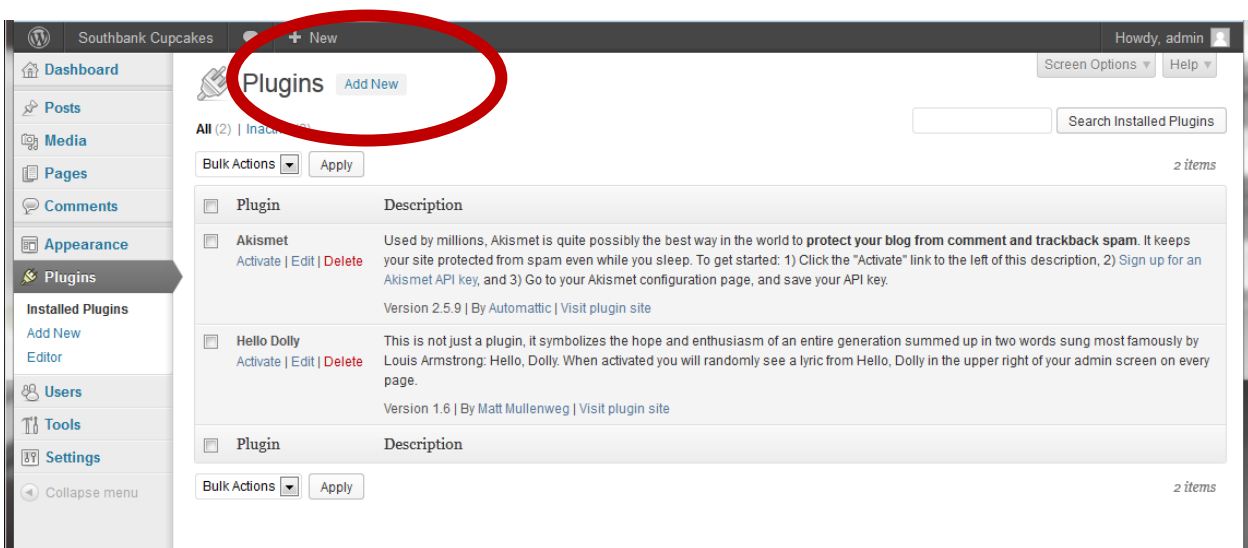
Southbank Cupcakes
New
Howdy, admin

Dashboard
Posts
Media
Pages
Comments
Appearance
Plugins
Installed Plugins
Add New
Editor
Users
Tools
Settings
Collapse menu

Plugins Add New
Screen Options
Help

All (2) | Inac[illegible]

Search Installed Plugins

Bulk Actions Apply
2 items

| | Plugin | Description |
|---|---|---|
| | Akismet<br>Activate \| Edit \| Delete | Used by millions, Akismet is quite possibly the best way in the world to **protect your blog from comment and trackback spam**. It keeps your site protected from spam even while you sleep. To get started: 1) Click the "Activate" link to the left of this description, 2) Sign up for an Akismet API key, and 3) Go to your Akismet configuration page, and save your API key.<br>Version 2.5.9 \| By Automattic \| Visit plugin site |
| | Hello Dolly<br>Activate \| Edit \| Delete | This is not just a plugin, it symbolizes the hope and enthusiasm of an entire generation summed up in two words sung most famously by Louis Armstrong: Hello, Dolly. When activated you will randomly see a lyric from Hello, Dolly in the upper right of your admin screen on every page.<br>Version 1.6 \| By Matt Mullenweg \| Visit plugin site |
| | Plugin | Description |

Bulk Actions Apply
2 items